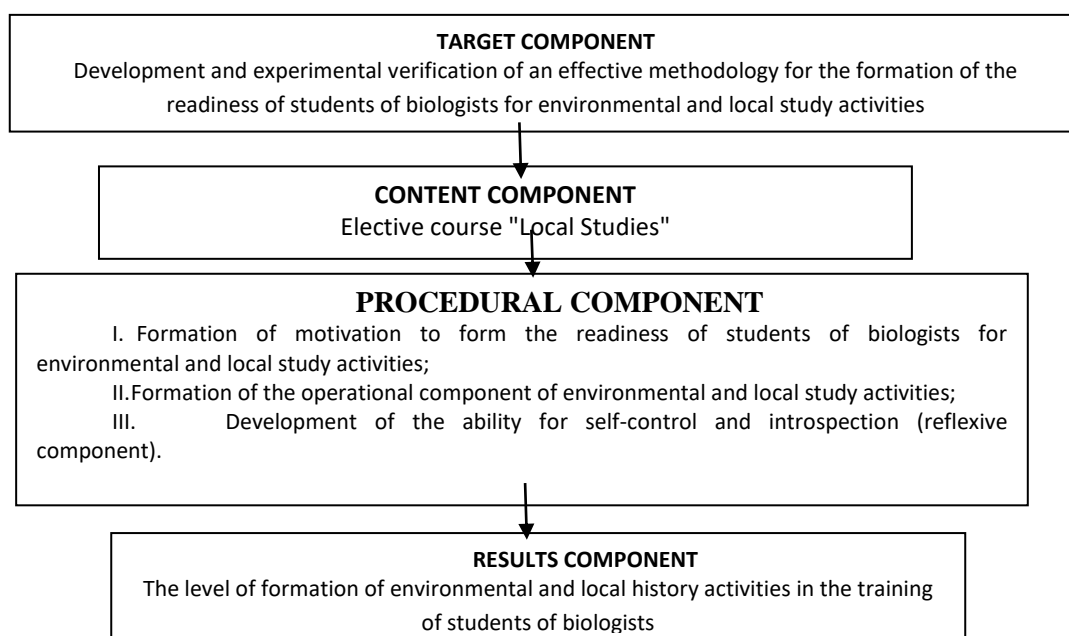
TARGET COMPONENT
Development and experimental verification of an effective methodology for the formation of the readiness of students of biologists for environmental and local study activities

CONTENT COMPONENT
Elective course "Local Studies"

PROCEDURAL COMPONENT
I. Formation of motivation to form the readiness of students of biologists for environmental and local study activities;
II.Formation of the operational component of environmental and local study activities;
III. Development of the ability for self-control and introspection (reflexive component).

RESULTS COMPONENT
The level of formation of environmental and local history activities in the training of students of biologists